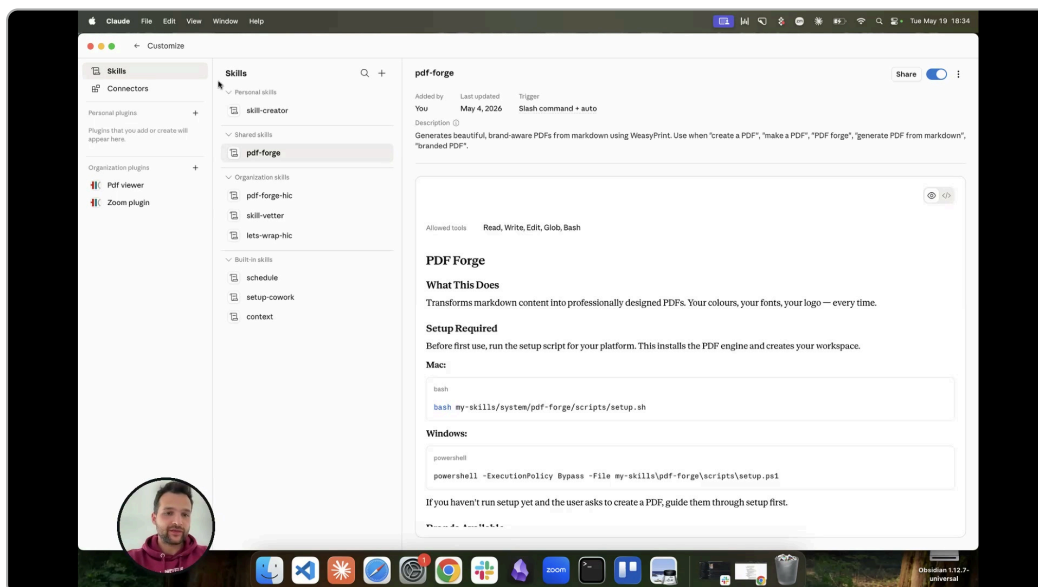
Claude File Edit View Window Help

Tue May 19 18:34

← Customize

Skills
Connectors

Personal plugins +
Plugins that you add or create will appear here.

Organization plugins +
Pdf viewer
Zoom plugin

Skills

Personal skills
skill-creator

Shared skills
pdf-forge

Organization skills
pdf-forge-hic
skill-vetter
lets-wrap-hic

Built-in skills
schedule
setup-cowork
context

pdf-forge

Share

Added by You
Last updated May 4, 2026
Trigger Slash command + auto

Description
Generates beautiful, brand-aware PDFs from markdown using WeasyPrint. Use when "create a PDF", "make a PDF", "PDF forge", "generate PDF from markdown", "branded PDF".

Allowed tools Read, Write, Edit, Glob, Bash

PDF Forge

What This Does

Transforms markdown content into professionally designed PDFs. Your colours, your fonts, your logo — every time.

Setup Required

Before first use, run the setup script for your platform. This installs the PDF engine and creates your workspace.

Mac:

bash
bash my-skills/system/pdf-forge/scripts/setup.sh

Windows:

powershell
powershell -ExecutionPolicy Bypass -File my-skills\pdf-forge\scripts\setup.ps1

If you haven't run setup yet and the user asks to create a PDF, guide them through setup first.

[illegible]

zoom

Obsidian 1.12.7-universal